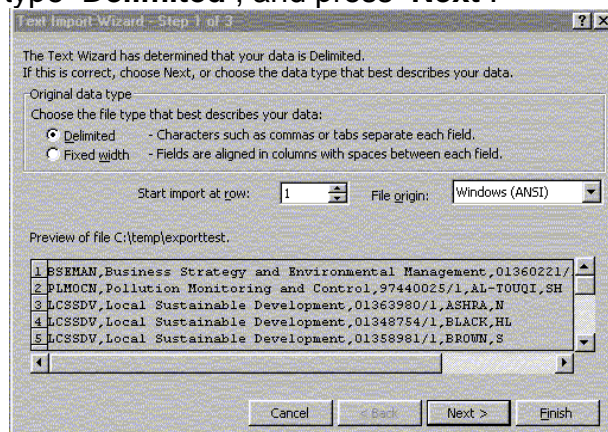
type "Delimited", and press "Next".

Text Import Wizard - Step 1 of 3

?
X

The Text Wizard has determined that your data is Delimited.
If this is correct, choose Next, or choose the data type that best describes your data.

Original data type
Choose the file type that best describes your data:
Delimited - Characters such as commas or tabs separate each field.
Fixed width - Fields are aligned in columns with spaces between each field.

Start import at row: 1
File origin: Windows (ANSI)

Preview of file C:\temp\exporttest.

1 BSEMAN,Business Strategy and Environmental Management,01360221/
2 PLMOCN,Pollution Monitoring and Control,97440025/1,AL-TOUQI,SH
3 LCSSDV,Local Sustainable Development,01363980/1,ASHRA,N
4 LCSSDV,Local Sustainable Development,01348754/1,BLACK,HL
5 LCSSDV,Local Sustainable Development,01358981/1,BROWN,S

Cancel
< Back
Next >
Finish